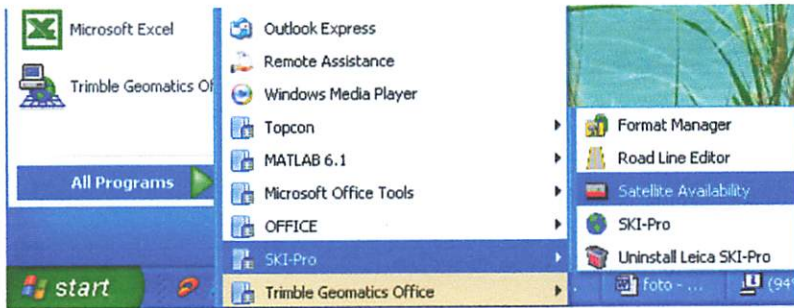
Microsoft Excel

Trimble Geomatics Of

All Programs

Outlook Express
Remote Assistance
Windows Media Player
Topcon
MATLAB 6.1
Microsoft Office Tools
OFFICE
SKI-Pro
Trimble Geomatics Office

Format Manager
Road Line Editor
Satelite Availability
SKI-Pro
Uninstall Leica SKI-Pro

start

foto - ...

(94